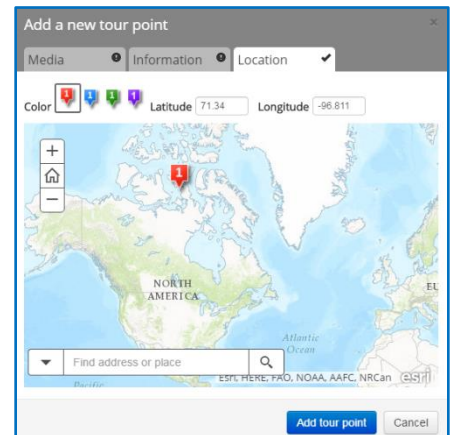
Add a new tour point

×

Media

Information

Location ✔

Color

1

1

1

1

Latitude 71.34

Longitude -96.811

+

−

1

NORTH AMERICA

EU

Atlantic Ocean

Find address or place

Pacific

Esri, HERE, FAO, NOAA, AAFC, NRCan

esri

Add tour point

Cancel